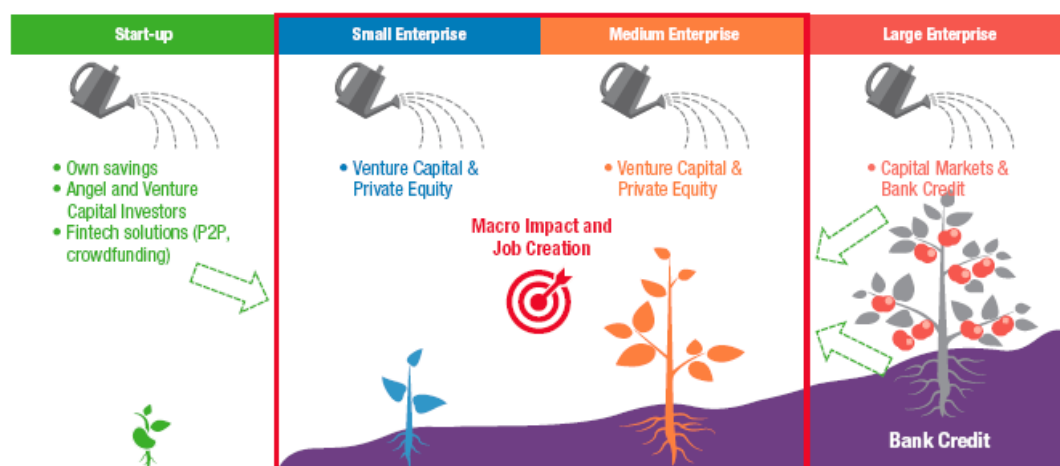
Start-up

• Own savings
• Angel and Venture Capital Investors
• Fintech solutions (P2P, crowdfunding)

Small Enterprise

• Venture Capital & Private Equity

Medium Enterprise

• Venture Capital & Private Equity

Macro Impact and Job Creation

Large Enterprise

• Capital Markets & Bank Credit

Bank Credit